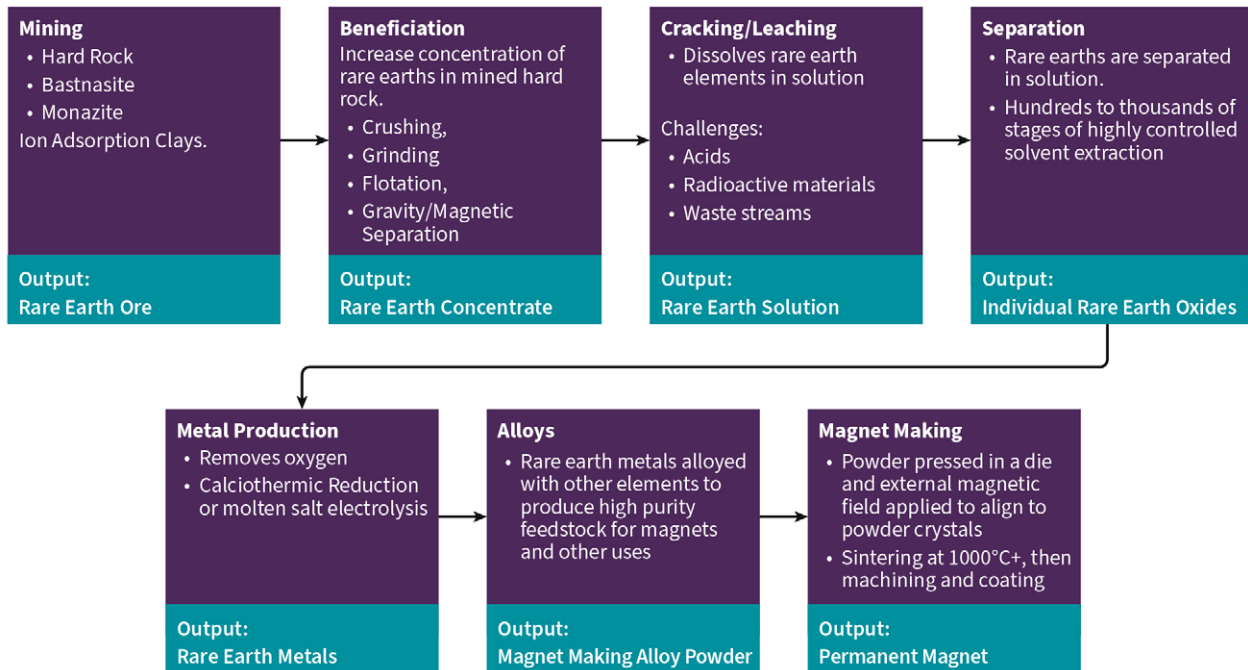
**Mining**
- Hard Rock
- Bastnasite
- Monazite

Ion Adsorption Clays.

Output:
Rare Earth Ore

**Beneficiation**
Increase concentration of rare earths in mined hard rock.
- Crushing,
- Grinding
- Flotation,
- Gravity/Magnetic Separation

Output:
Rare Earth Concentrate

**Cracking/Leaching**
- Dissolves rare earth elements in solution

Challenges:
- Acids
- Radioactive materials
- Waste streams

Output:
Rare Earth Solution

**Separation**
- Rare earths are separated in solution.
- Hundreds to thousands of stages of highly controlled solvent extraction

Output:
Individual Rare Earth Oxides

**Metal Production**
- Removes oxygen
- Calciothermic Reduction or molten salt electrolysis

Output:
Rare Earth Metals

**Alloys**
- Rare earth metals alloyed with other elements to produce high purity feedstock for magnets and other uses

Output:
Magnet Making Alloy Powder

**Magnet Making**
- Powder pressed in a die and external magnetic field applied to align to powder crystals
- Sintering at 1000°C+, then machining and coating

Output:
Permanent Magnet